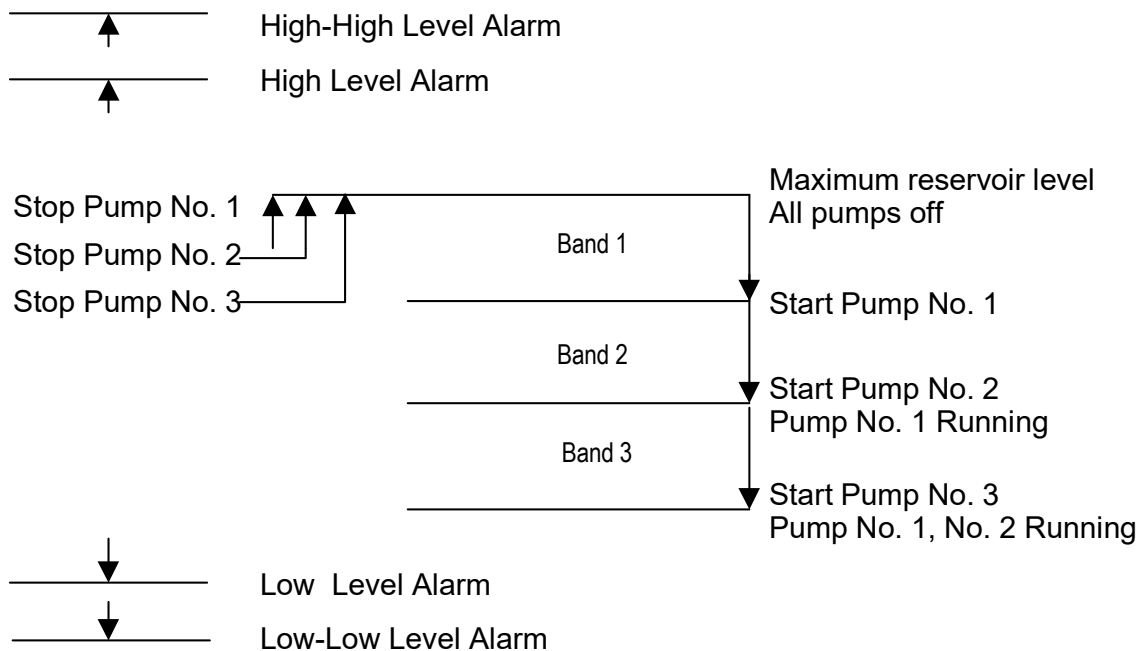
High-High Level Alarm

High Level Alarm

Stop Pump No. 1

Stop Pump No. 2

Stop Pump No. 3

Maximum reservoir level
All pumps off

Band 1

Start Pump No. 1

Band 2

Start Pump No. 2
Pump No. 1 Running

Band 3

Start Pump No. 3
Pump No. 1, No. 2 Running

Low Level Alarm

Low-Low Level Alarm